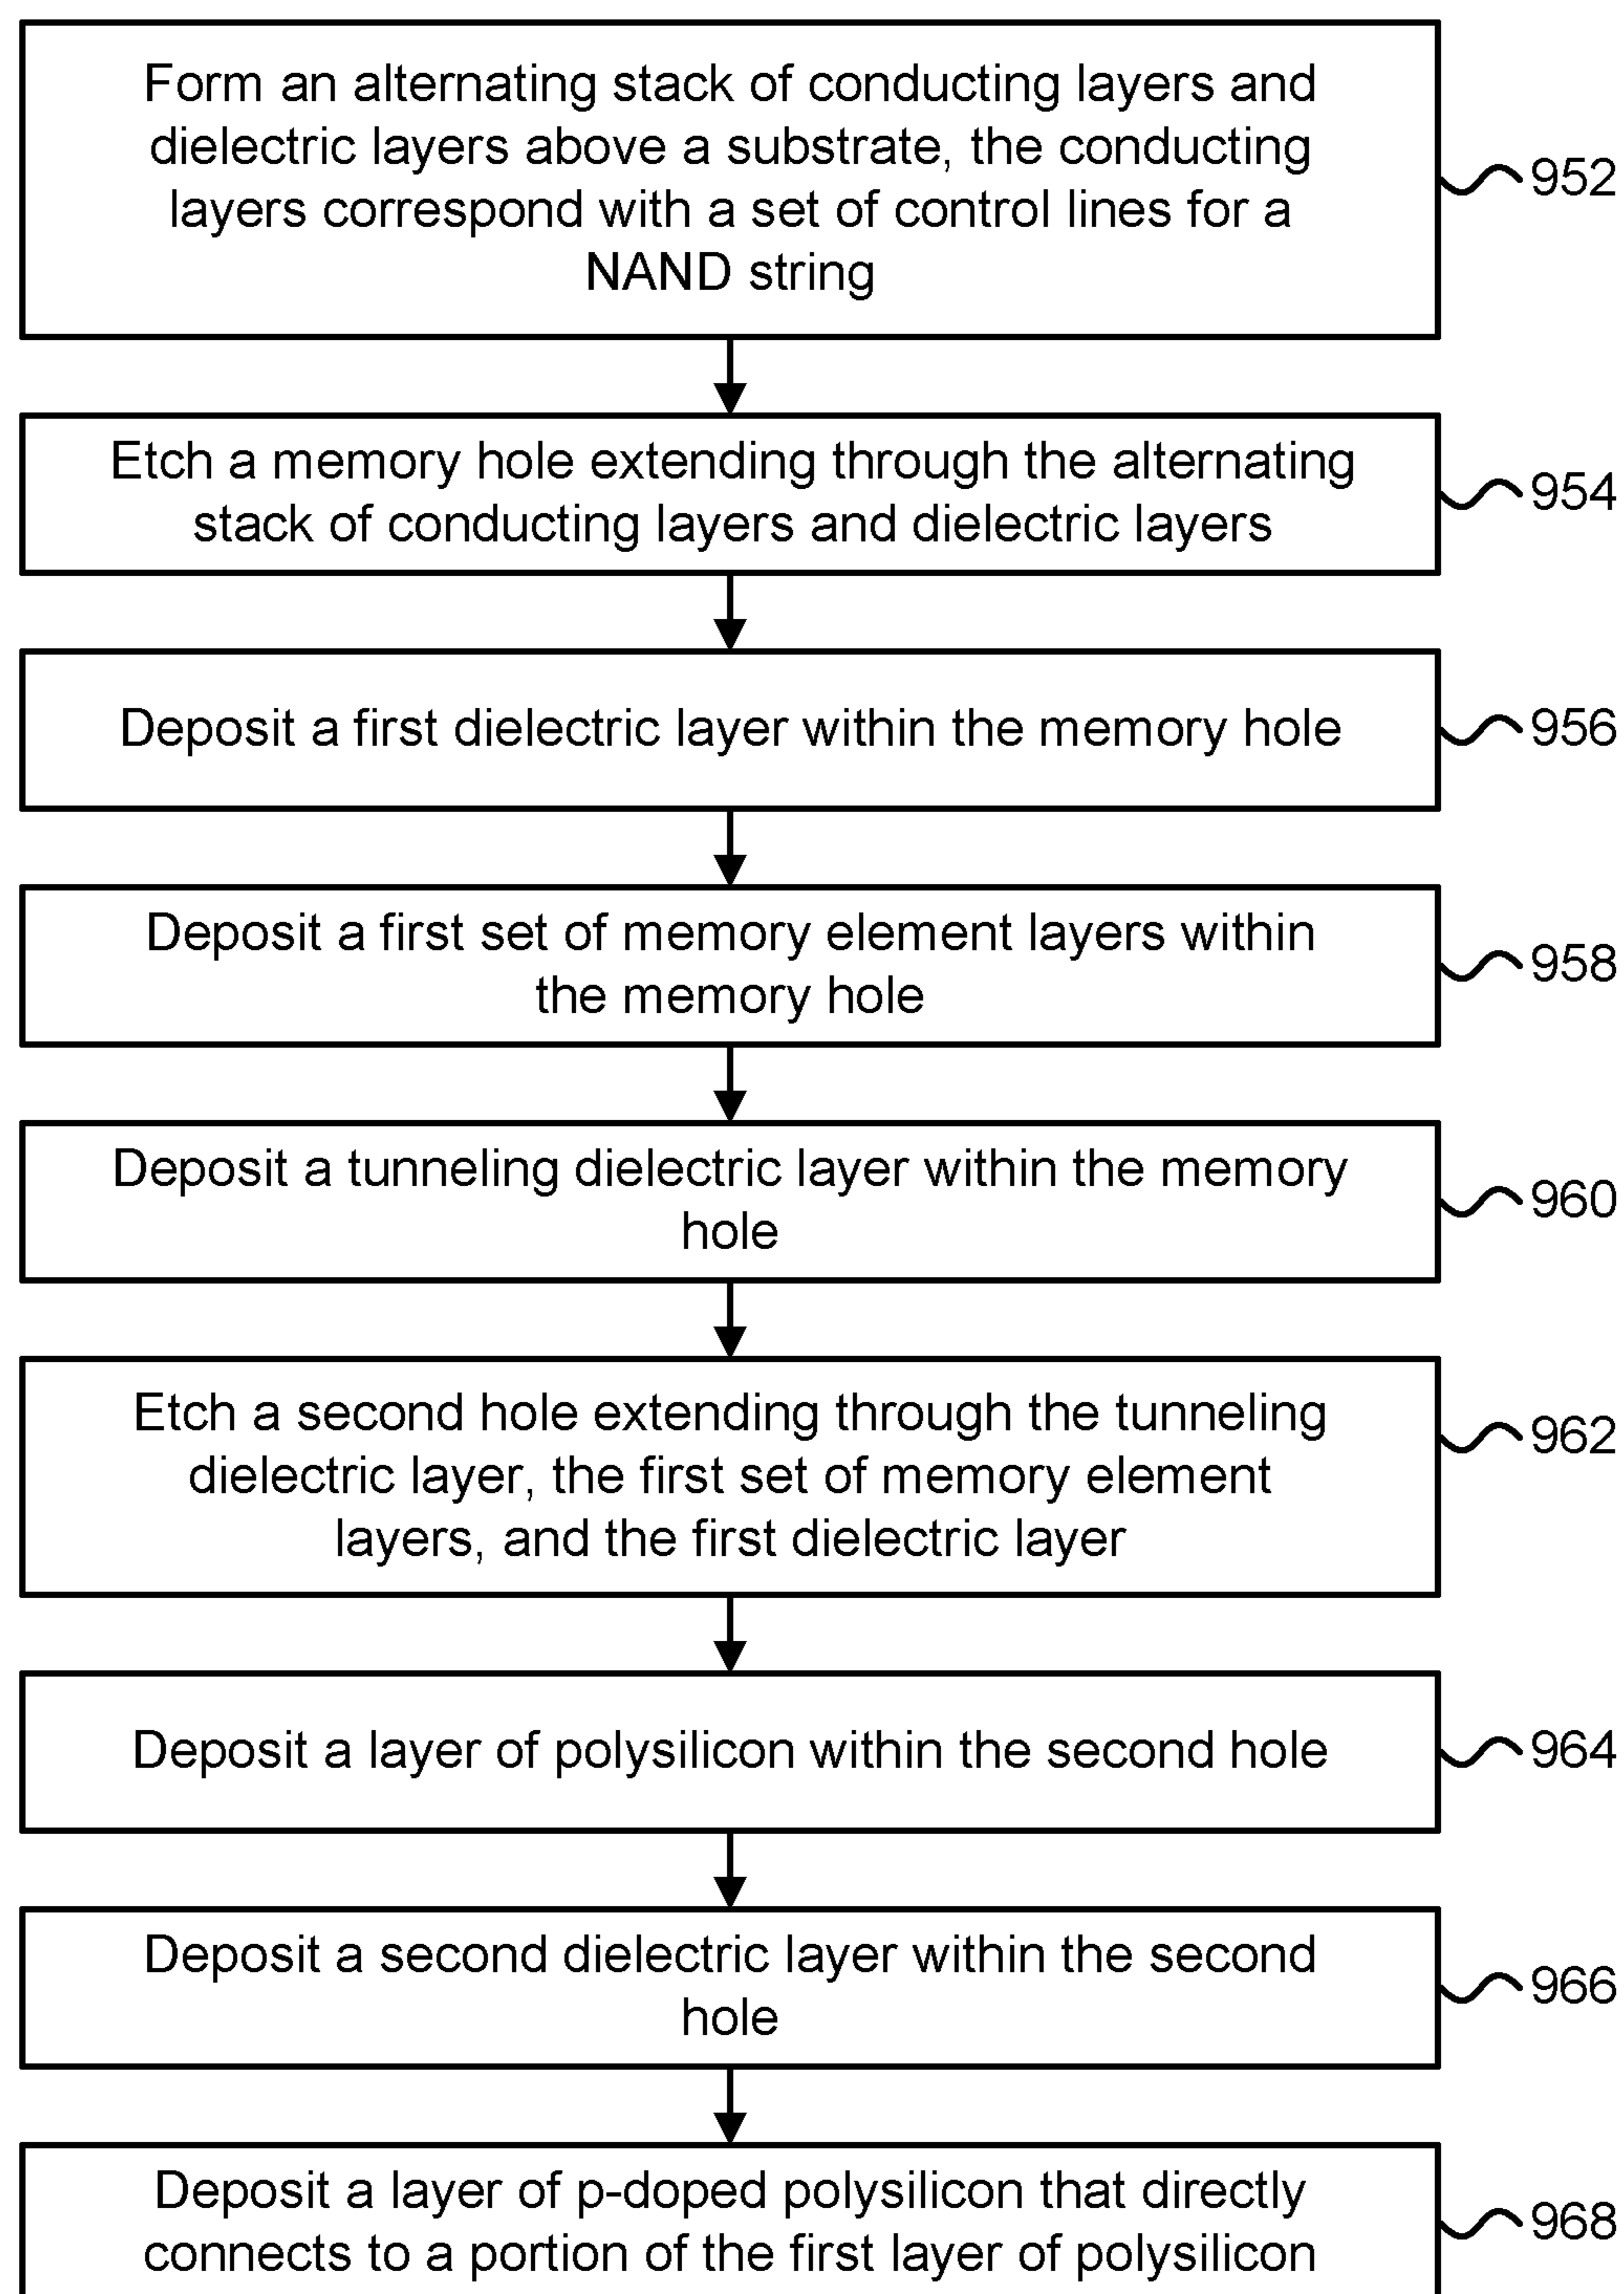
Form an alternating stack of conducting layers and dielectric layers above a substrate, the conducting layers correspond with a set of control lines for a NAND string

952

Etch a memory hole extending through the alternating stack of conducting layers and dielectric layers

954

Deposit a first dielectric layer within the memory hole

956

Deposit a first set of memory element layers within the memory hole

958

Deposit a tunneling dielectric layer within the memory hole

960

Etch a second hole extending through the tunneling dielectric layer, the first set of memory element layers, and the first dielectric layer

962

Deposit a layer of polysilicon within the second hole

964

Deposit a second dielectric layer within the second hole

966

Deposit a layer of p-doped polysilicon that directly connects to a portion of the first layer of polysilicon

968